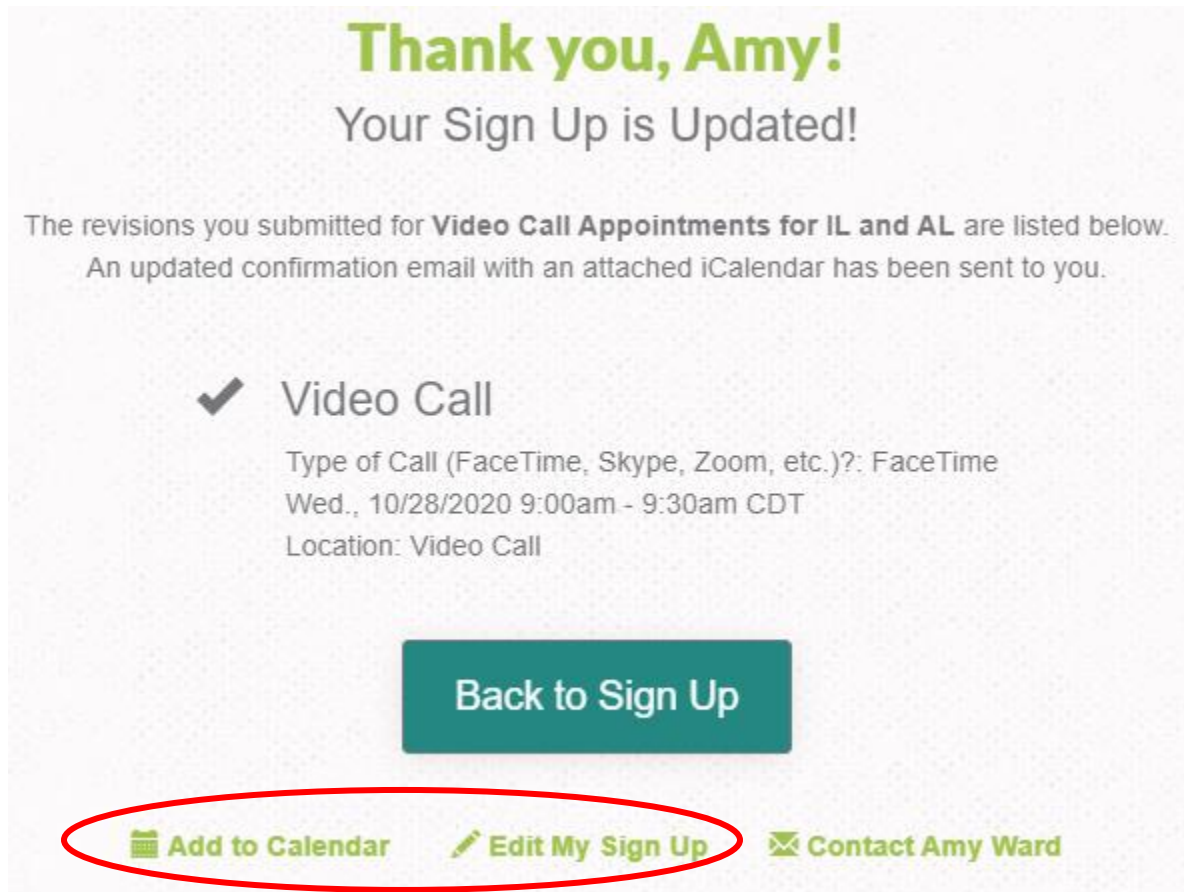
Thank you, Amy!

Your Sign Up is Updated!

The revisions you submitted for **Video Call Appointments for IL and AL** are listed below. An updated confirmation email with an attached iCalendar has been sent to you.

Video Call

Type of Call (FaceTime, Skype, Zoom, etc.)?: FaceTime
Wed., 10/28/2020 9:00am - 9:30am CDT
Location: Video Call

Back to Sign Up

Add to Calendar Edit My Sign Up Contact Amy Ward